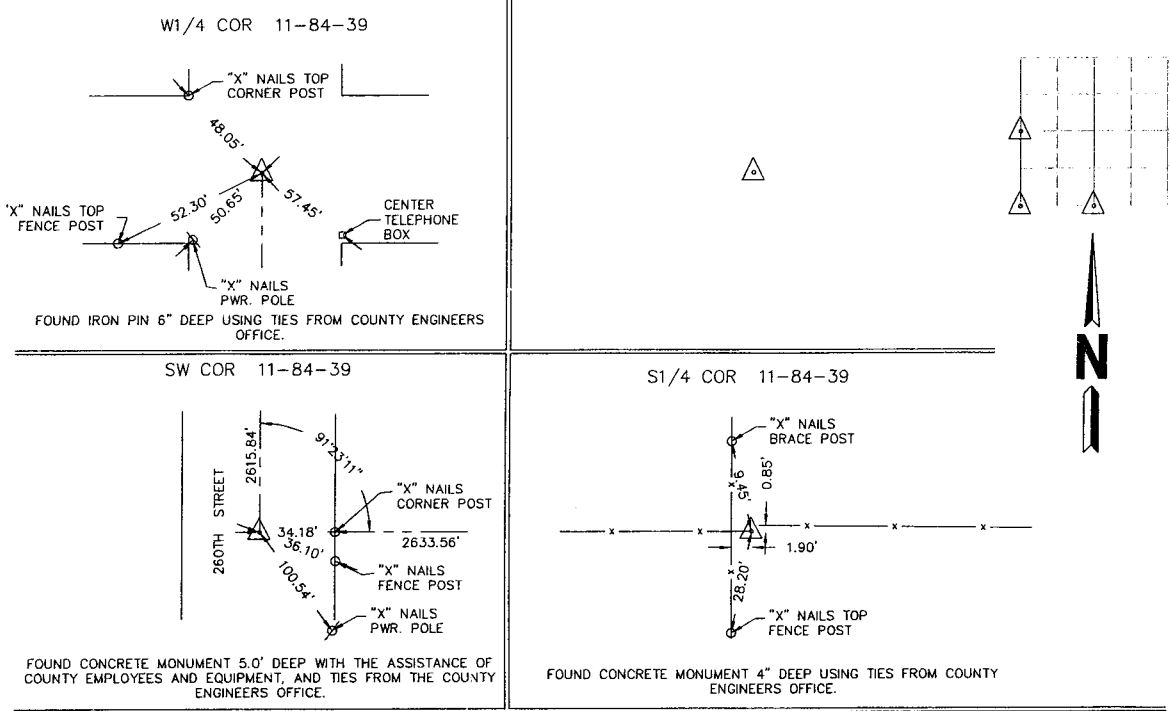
W1/4 COR 11–84–39

"X" NAILS TOP CORNER POST

48.05'

'X" NAILS TOP FENCE POST

52.30'

50.65'

57.45'

CENTER TELEPHONE BOX

"X" NAILS PWR. POLE

FOUND IRON PIN 6" DEEP USING TIES FROM COUNTY ENGINEERS OFFICE.

N

SW COR 11–84–39

2615.84'

91°23'11"

260TH STREET

"X" NAILS CORNER POST

34.18'

36.10'

2633.56'

"X" NAILS FENCE POST

100.54'

"X" NAILS PWR. POLE

FOUND CONCRETE MONUMENT 5.0' DEEP WITH THE ASSISTANCE OF COUNTY EMPLOYEES AND EQUIPMENT, AND TIES FROM THE COUNTY ENGINEERS OFFICE.

S1/4 COR 11–84–39

"X" NAILS BRACE POST

9.45'

0.85'

1.90'

28.20'

"X" NAILS TOP FENCE POST

FOUND CONCRETE MONUMENT 4" DEEP USING TIES FROM COUNTY ENGINEERS OFFICE.